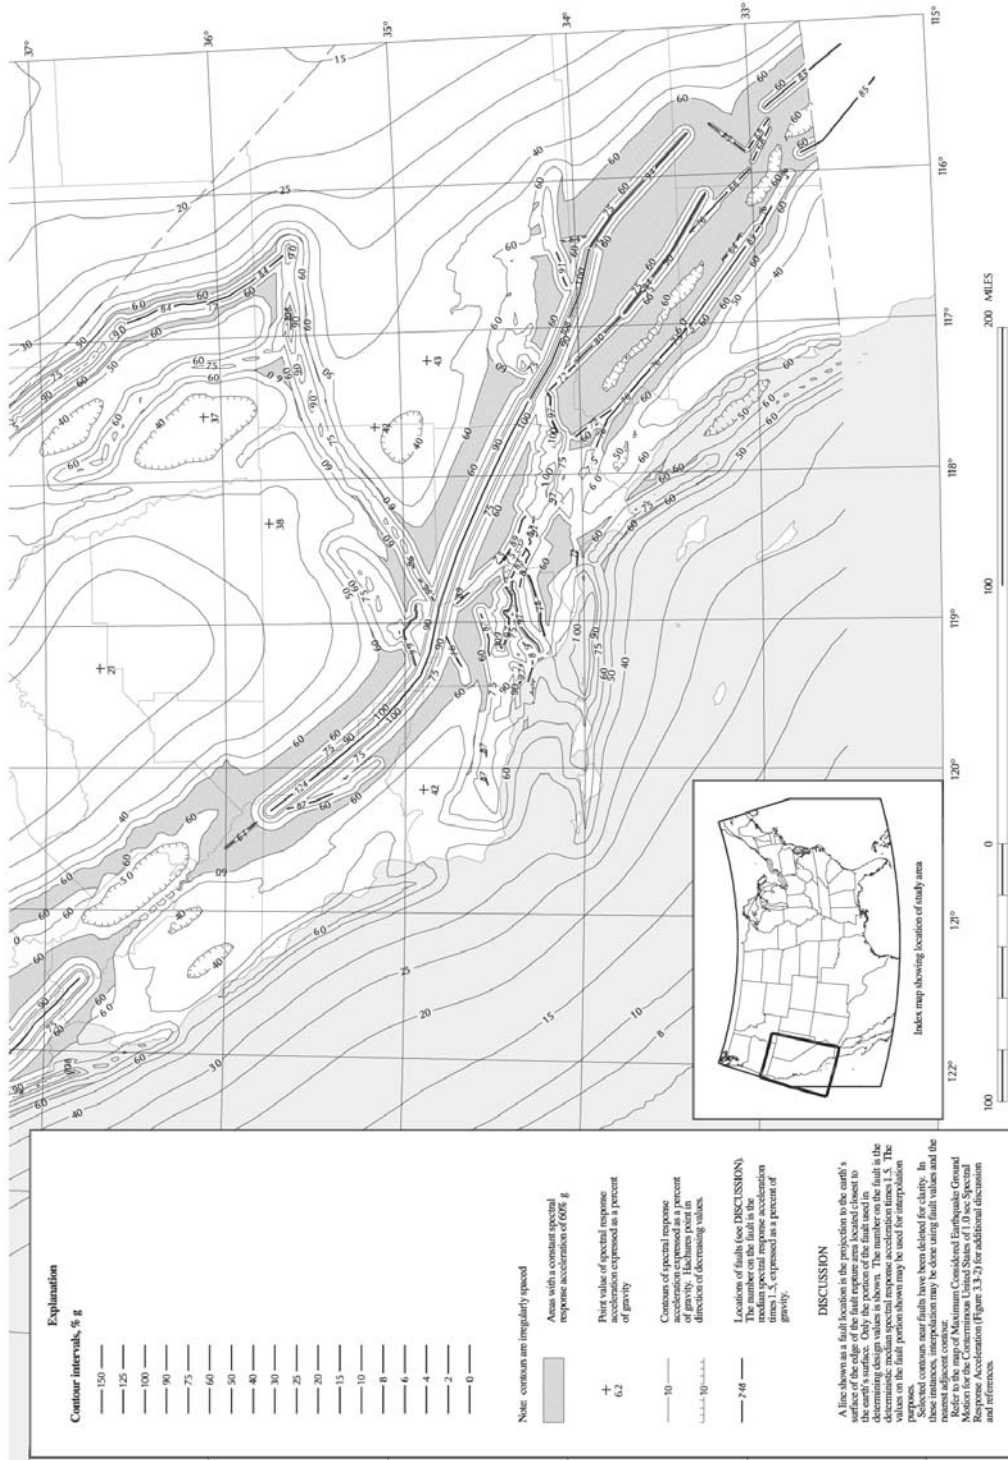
Explanation

Contour intervals, % g

150
125
100
90
75
60
50
40
30
25
20
15
10
8
6
4
2
0

Note: contours are irregularly spaced

Areas with a constant spectral response acceleration of 60% g

6.2

Point value of spectral response acceleration expressed as a percent of gravity

10

Contours of spectral response acceleration expressed as a percent of gravity. Hachures point in direction of decreasing values.

248

Locations of faults (see DISCUSSION). The number on the fault is the median spectral response acceleration times 1.5, expressed as a percent of gravity.

DISCUSSION

A line shown as a fault location is the projection to the earth's surface of the edge of the fault rupture area located closest to the earth's surface. Only the portion of the fault used in determining design values is shown. The number on the fault is the deterministic median spectral response acceleration times 1.5. The values on the fault portion shown may be used for interpolation purposes.

Selected contours near faults have been deleted for clarity. In these instances, interpolation may be done using fault values and the nearest adjacent contour.

Refer to the map of Maximum Considered Earthquake Ground Motion for the Conterminous United States of 1.0 sec Spectral Response Acceleration (Figure 3.3-2) for additional discussion and references.

Index map showing location of study area

37°
36°
35°
34°
33°
115°
116°
117°
118°
119°
120°
121°
122°

100 0 100 200 MILES

15
20
25
30
40
50
60
75
90
100
84
97
43
37
38
31
21
42
124
87
67
85
83
8
10
6.0
60
50
40
30
25
20
15
10
8